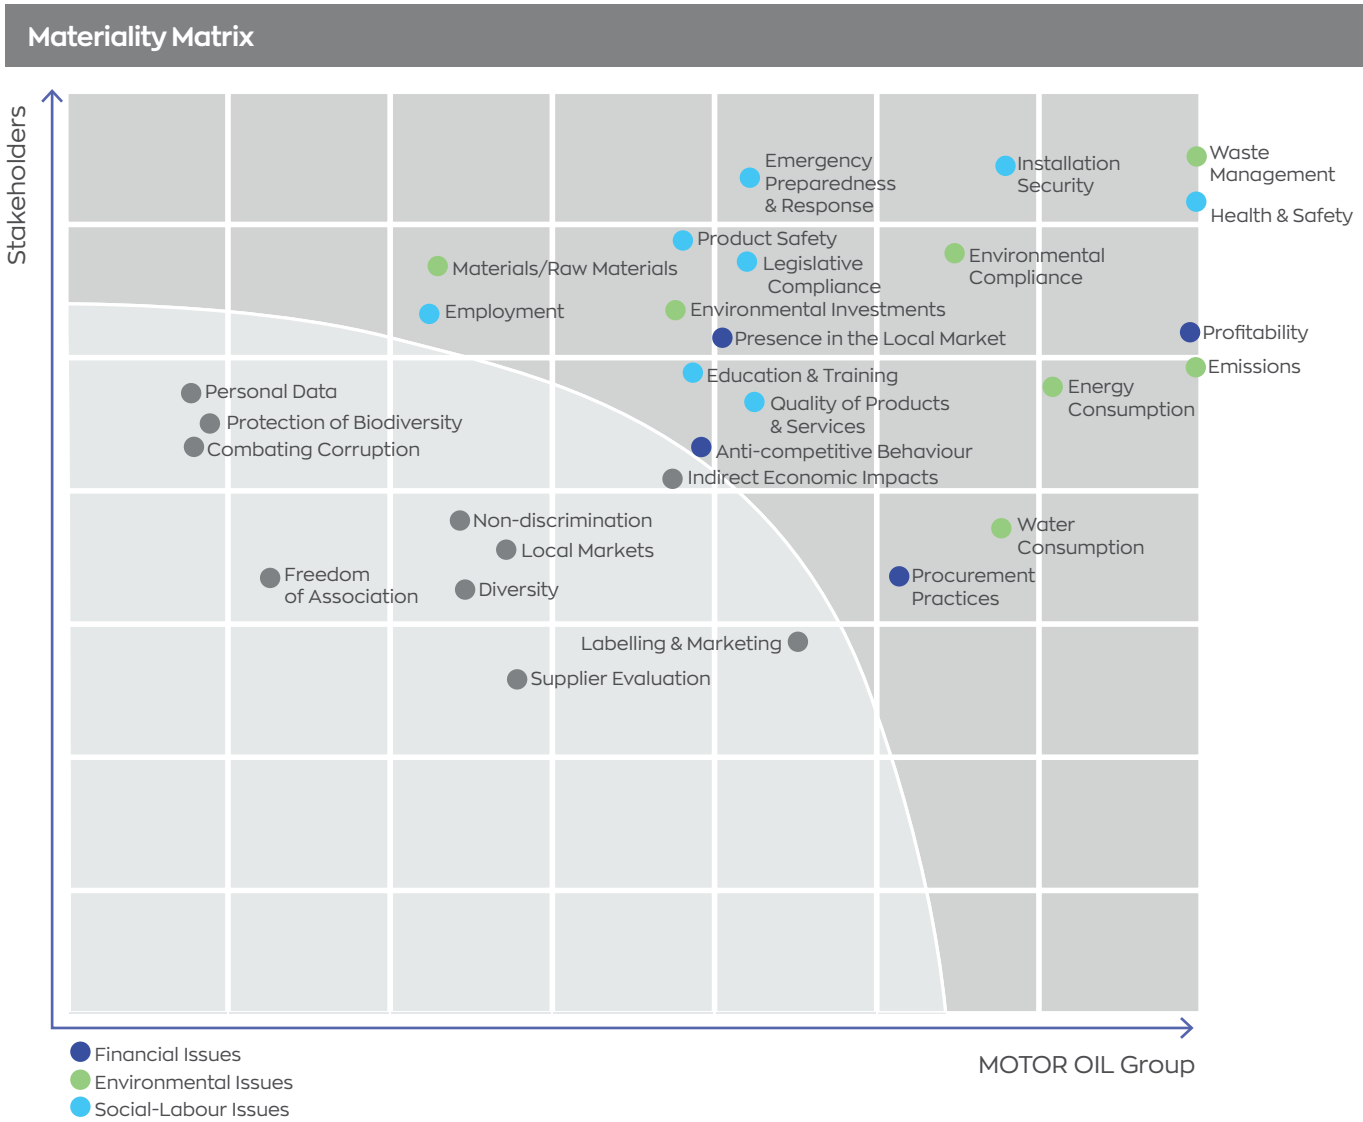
Materiality Matrix

Stakeholders

Emergency Preparedness & Response

Installation Security

Waste Management

Health & Safety

Product Safety

Legislative Compliance

Environmental Compliance

Materials/Raw Materials

Employment

Environmental Investments

Presence in the Local Market

Profitability

Emissions

Personal Data

Protection of Biodiversity

Combating Corruption

Education & Training

Quality of Products & Services

Energy Consumption

Anti-competitive Behaviour

Indirect Economic Impacts

Non-discrimination

Local Markets

Water Consumption

Freedom of Association

Diversity

Procurement Practices

Labelling & Marketing

Supplier Evaluation

Financial Issues
Environmental Issues
Social-Labour Issues

MOTOR OIL Group